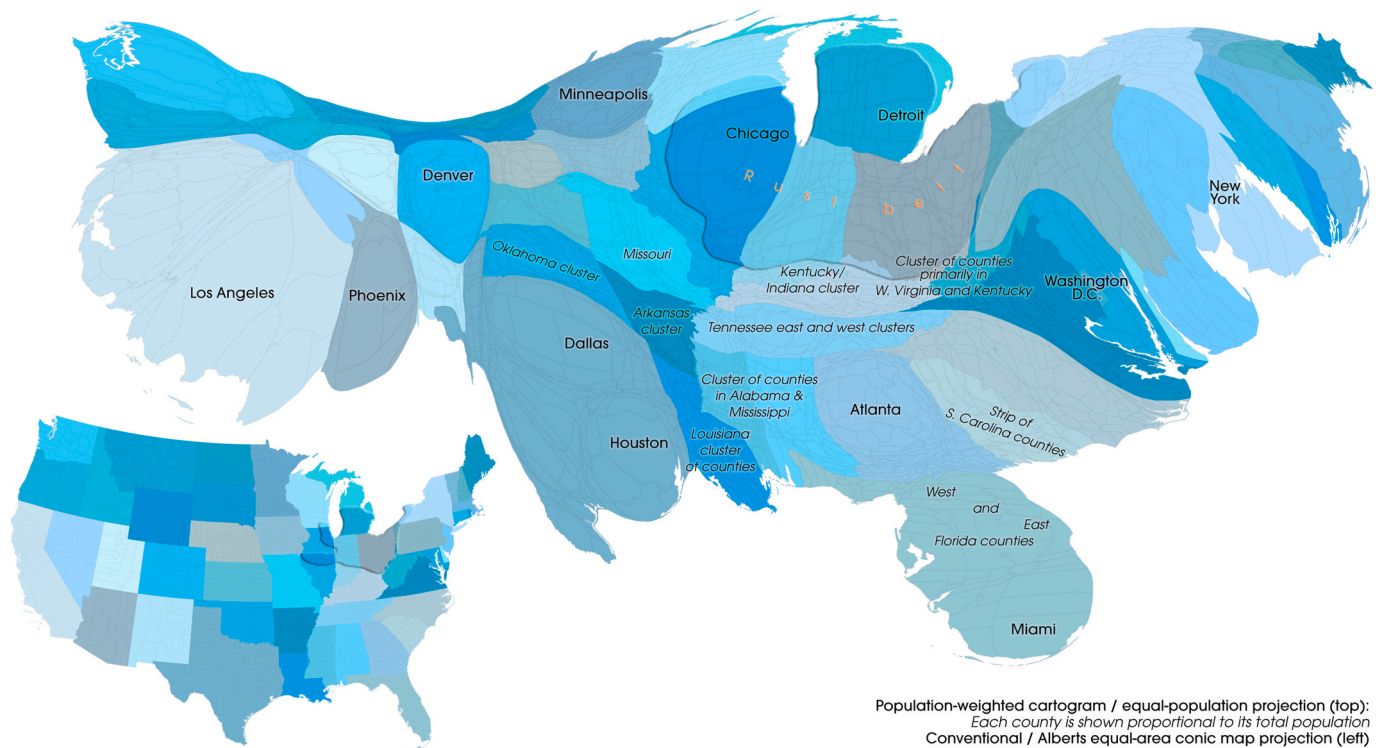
Minneapolis

Chicago

Detroit

Denver

R u s t b e l t

New York

Los Angeles

Phoenix

Oklahoma cluster

Missouri

Kentucky/ Indiana cluster

Cluster of counties primarily in W. Virginia and Kentucky

Washington D.C.

Dallas

Arkansas cluster

Tennessee east and west clusters

Cluster of counties in Alabama & Mississippi

Atlanta

Strip of S. Carolina counties

Houston

Louisiana cluster of counties

West and East Florida counties

Miami

Population-weighted cartogram / equal-population projection (top):
Each county is shown proportional to its total population
Conventional / Alberts equal-area conic map projection (left)